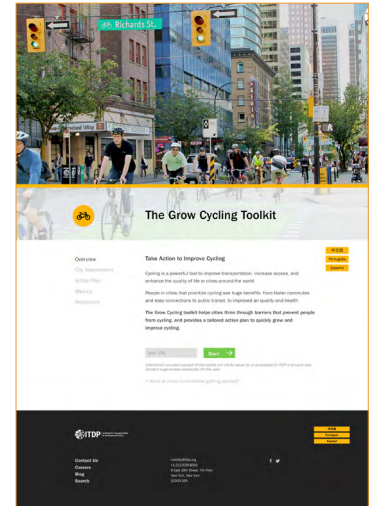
Richards St

The Grow Cycling Toolkit

Overview
City Assessment
Action Plan
Metrics
Resources

Take Action to Improve Cycling

中文版
Português
Español

Cycling is a powerful tool to improve transportation, increase access, and enhance the quality of life in cities around the world.

People in cities that prioritize cycling see huge benefits, from faster commutes and easy connections to public transit, to improved air quality and health.

The Grow Cycling toolkit helps cities think through barriers that prevent people from cycling, and provides a tailored action plan to quickly grow and improve cycling.

Your City
Start

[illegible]

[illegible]

ITDP

中文版
Português
Español

Contact Us
Careers
Blog
Search

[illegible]